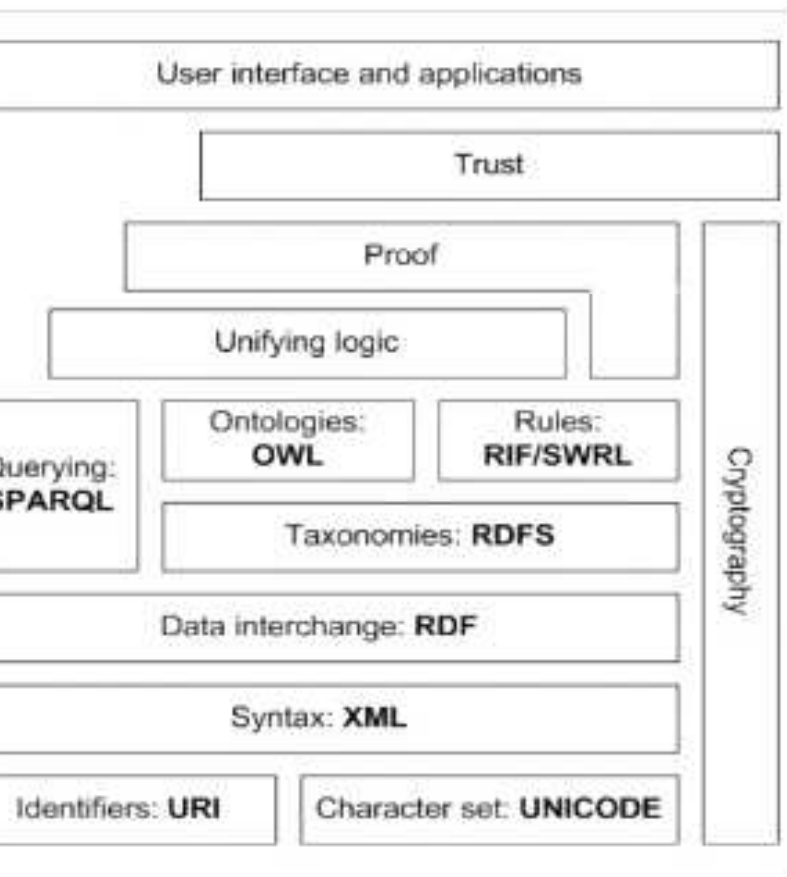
User interface and applications

Trust

Proof

Unifying logic

uerying: SPARQL

Ontologies: OWL

Rules: RIF/SWRL

Taxonomies: RDFS

Data interchange: RDF

Syntax: XML

Identifiers: URI

Character set: UNICODE

Cryptography